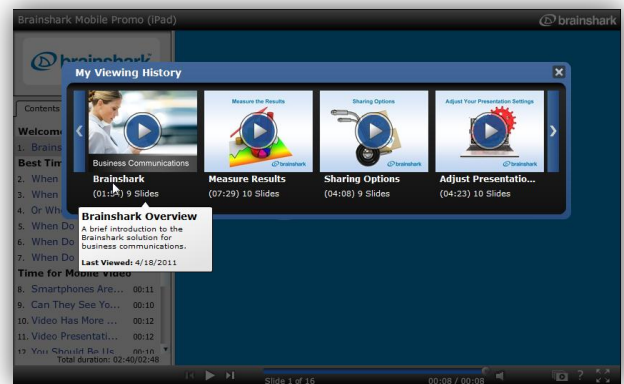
Brainshark Mobile Promo (iPad)

brainshark

brainshark

Contents

Welcome

1. Brains

Best Tim

2. When

3. When

4. Or Wh

5. When Do

6. When Do

7. When Do

Time for Mobile Video

8. Smartphones Are... 00:11

9. Can They See Yo... 00:10

10. Video Has More ... 00:12

11. Video Presentati... 00:12

12. You Should Be Us... 00:10

Total duration: 02:40/02:48

My Viewing History

Business Communications

Brainshark

(01:54) 9 Slides

Measure the Results

brainshark

Measure Results

(07:29) 10 Slides

Sharing Options

brainshark

Sharing Options

(04:08) 9 Slides

Adjust Your Presentation Settings

brainshark

Adjust Presentatio...

(04:23) 10 Slides

Brainshark Overview

A brief introduction to the Brainshark solution for business communications.

Last Viewed: 4/18/2011

Slide 1 of 16

00:08 / 00:08